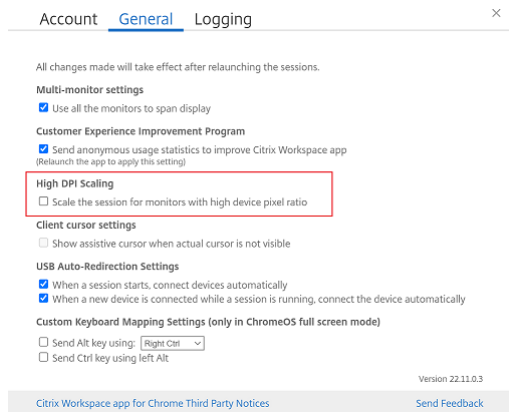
Account General Logging ×

All changes made will take effect after relaunching the sessions.

Multi-monitor settings

Use all the monitors to span display

Customer Experience Improvement Program

Send anonymous usage statistics to improve Citrix Workspace app
(Relaunch the app to apply this setting)

High DPI Scaling

Scale the session for monitors with high device pixel ratio

Client cursor settings

Show assistive cursor when actual cursor is not visible

USB Auto-Redirection Settings

When a session starts, connect devices automatically

When a new device is connected while a session is running, connect the device automatically

Custom Keyboard Mapping Settings (only in ChromeOS full screen mode)

Send Alt key using: Right Ctrl

Send Ctrl key using left Alt

Version 22.11.0.3

Citrix Workspace app for Chrome Third Party Notices

Send Feedback